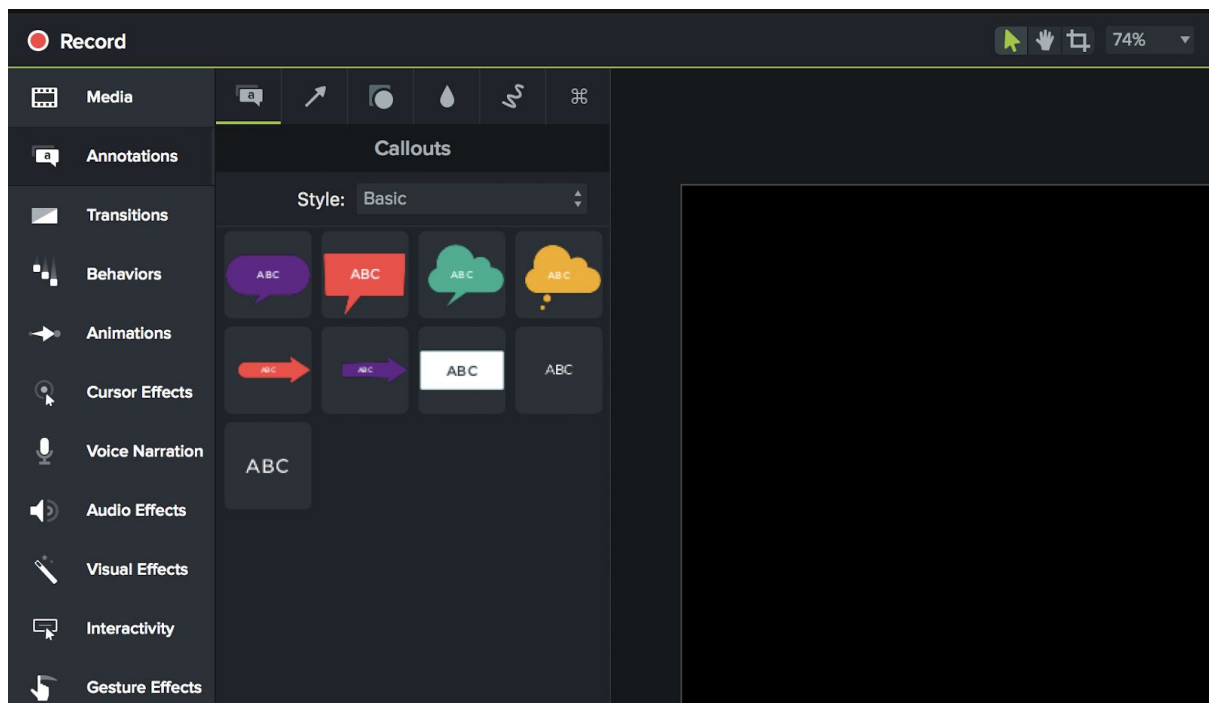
Record

74%

Media
Annotations
Transitions
Behaviors
Animations
Cursor Effects
Voice Narration
Audio Effects
Visual Effects
Interactivity
Gesture Effects

⌘

Callouts

Style: Basic

ABC
ABC
ABC
ABC
ABC
ABC
ABC
ABC
ABC